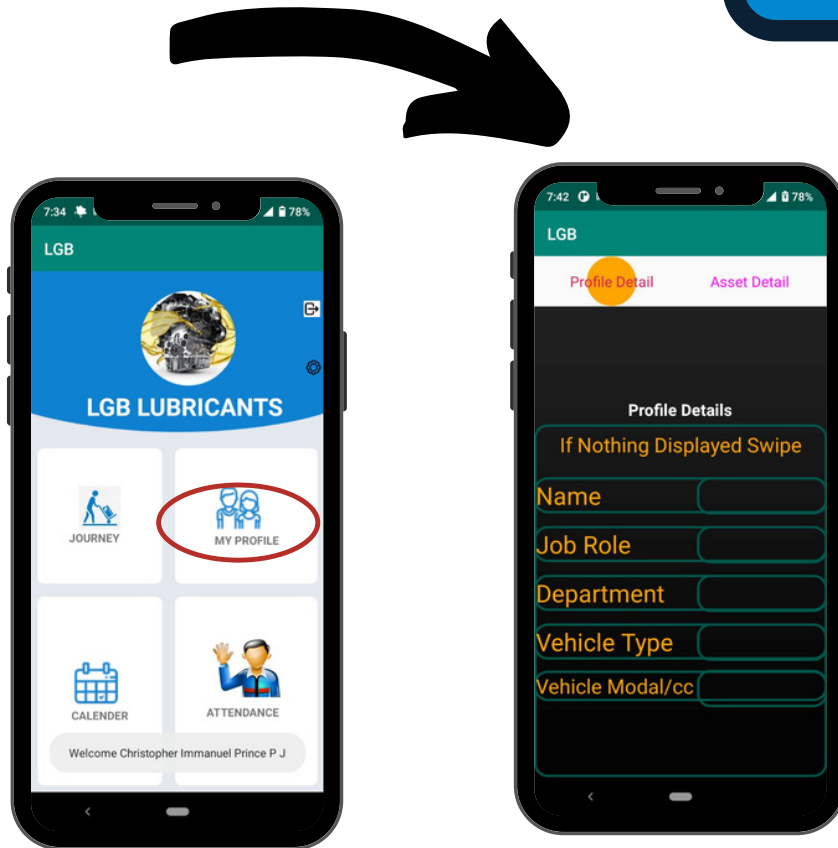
7:34

78%

LGB

LGB LUBRICANTS

JOURNEY

MY PROFILE

CALENDER

ATTENDANCE

Welcome Christopher Immanuel Prince P J

7:42

78%

LGB

Profile Detail

Asset Detail

Profile Details

If Nothing Displayed Swipe

Name

Job Role

Department

Vehicle Type

Vehicle Modal/cc